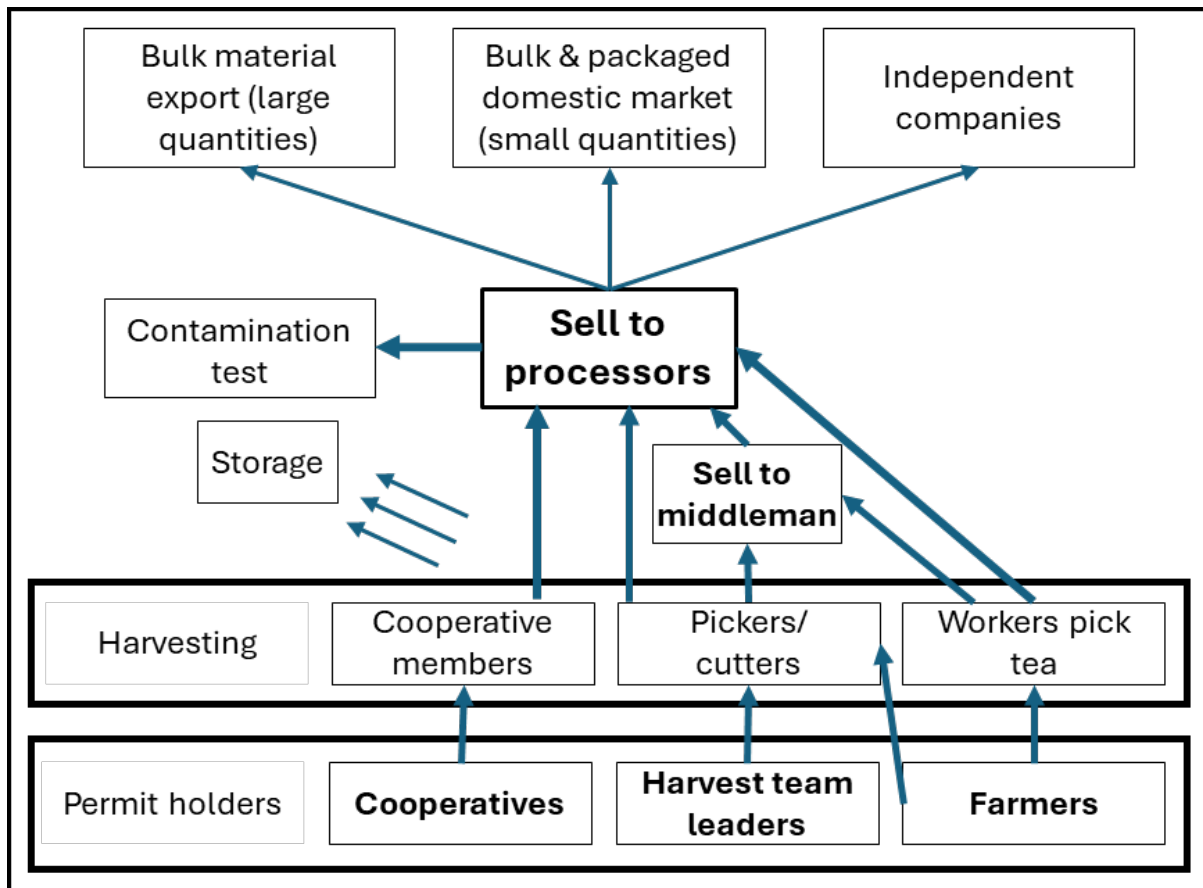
Bulk material export (large quantities)

Bulk & packaged domestic market (small quantities)

Independent companies

Contamination test

Sell to processors

Storage

Sell to middleman

Harvesting

Cooperative members

Pickers/ cutters

Workers pick tea

Permit holders

Cooperatives

Harvest team leaders

Farmers